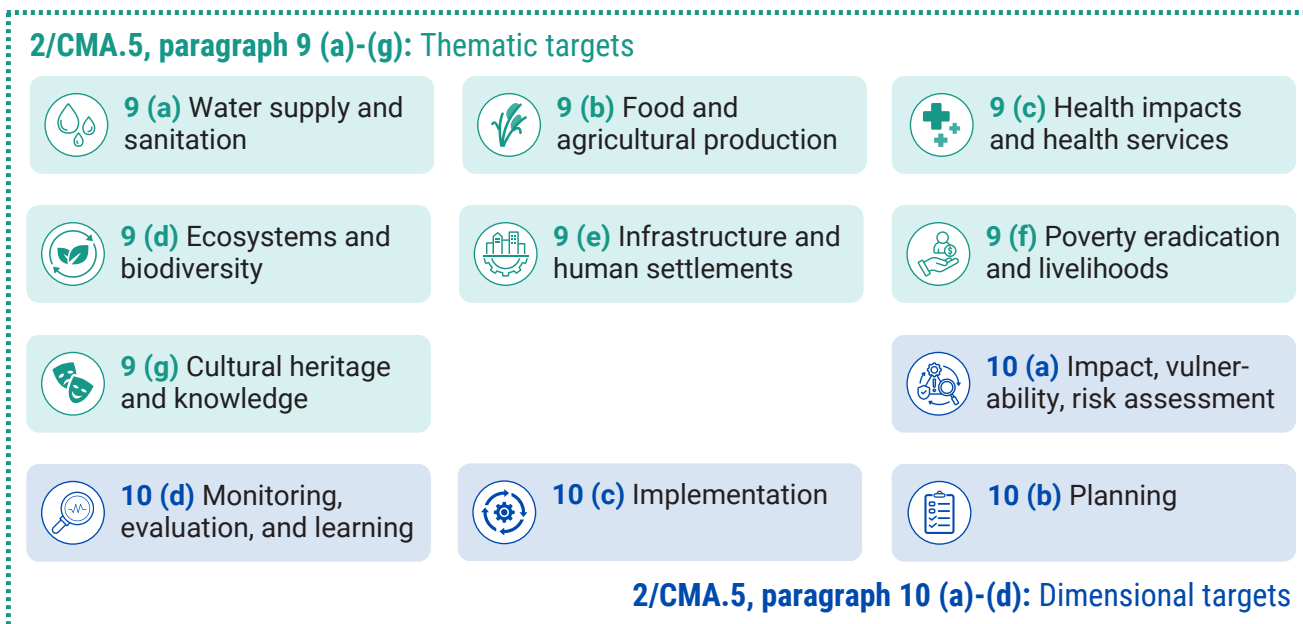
2/CMA.5, paragraph 9 (a)-(g): Thematic targets

9 (a) Water supply and sanitation

9 (b) Food and agricultural production

9 (c) Health impacts and health services

9 (d) Ecosystems and biodiversity

9 (e) Infrastructure and human settlements

9 (f) Poverty eradication and livelihoods

9 (g) Cultural heritage and knowledge

10 (a) Impact, vulnerability, risk assessment

10 (d) Monitoring, evaluation, and learning

10 (c) Implementation

10 (b) Planning

2/CMA.5, paragraph 10 (a)-(d): Dimensional targets